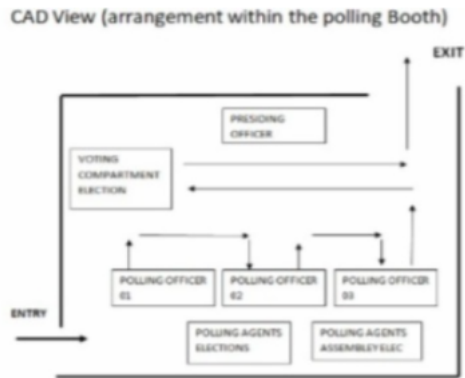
CAD View (arrangement within the polling Booth)

EXIT

PRESIDING OFFICER

VOTING COMPARTMENT ELECTION

POLLING OFFICER 01

POLLING OFFICER 02

POLLING OFFICER 03

ENTRY

POLLING AGENTS ELECTIONS

POLLING AGENTS ASSEMBLEY ELEC